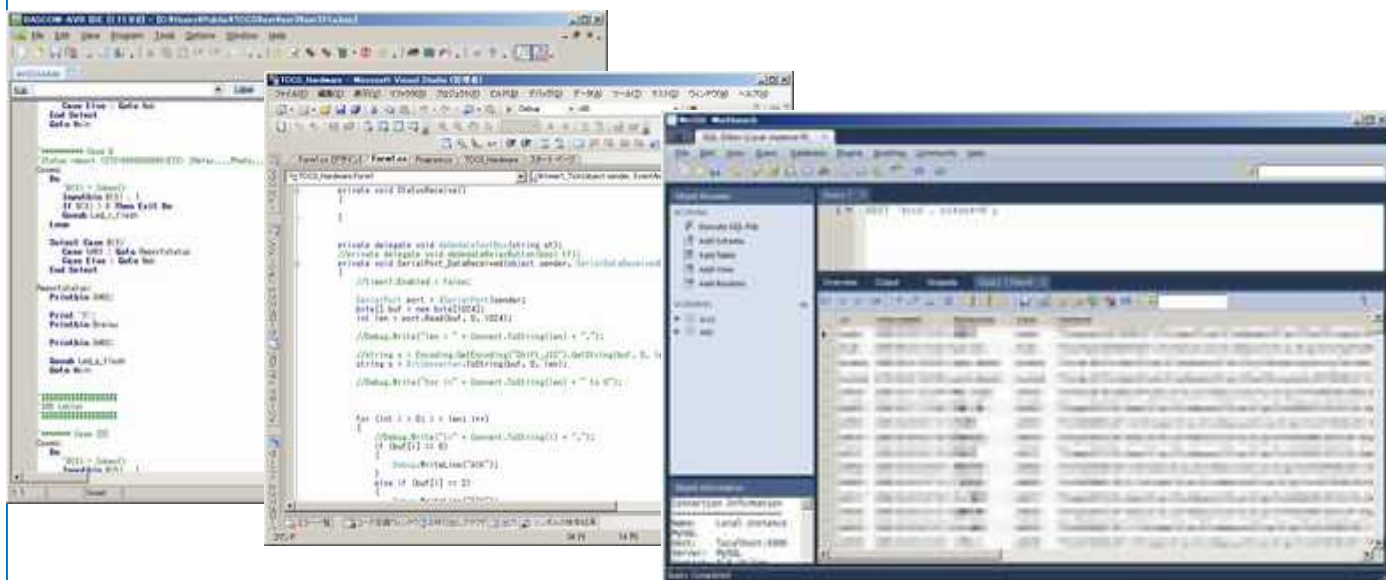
BASCOM-AVR IDE

File Edit View Program Tools Options Window Help

Case Else : Goto Sss
End Select
Goto Main

Status
Cases:
Do
Inputbin
If Then Exit Do
Gosub Led_1_Flash
Loop

Select Case
Case : Goto Reportstatus
Case Else : Goto Sss
End Select

Reportstatus:
Printbin

Print
Printbin

Printbin

Gosub Led_1_Flash
Goto Main

Cases:
Do
Inputbin

TOCO_Hardware - Microsoft Visual Studio

Form1.cs [デザイン] Form1.cs Program.cs TOCO_Hardware スタート ページ

private void StatusReceive()
{

}

private delegate void delUpdateTextBox(string str);
//private delegate void delUpdateBeiamButton(bool tf);
private void SerialPort_DataReceived(object sender, SerialDataReceived

//timer1.Enabled = false;

SerialPort port = (SerialPort)sender;
byte[] buf = new byte[1024];
int len = port.Read(buf, 0, 1024);

//Debug.Write("len : " + Convert.ToString(len) + ",");

//string s = Encoding.GetEncoding("Shift_JIS").GetString(buf, 0, l
string s = BitConverter.ToString(buf, 0, len);

//Debug.Write("for i=" + Convert.ToString(len) + " to 0");

for (int i = 0; i < len; i++)
{
//Debug.Write("[i]" + Convert.ToString(i) + ",");
if (buf[i] == 0)
{
Debug.WriteLine("ACK");
}
else if (buf[i] == 2)
{

エラー一覧

MySQL Workbench

SQL Editor (Local instance M

File Edit View Query Database Plugins Scripting Community Help

Object Browser

Overview Output Snippets

Object Information
Connection Information
Name: Local instance MySQL
Host:
Server: MySQL

Query Completed